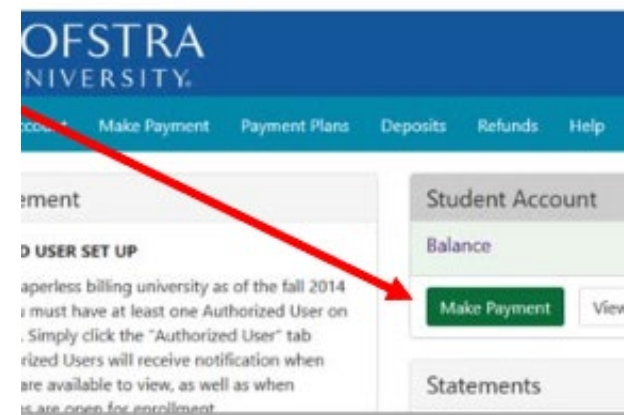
OFSTRA
NIVERSITY.

ccount Make Payment Payment Plans Deposits Refunds Help

ement

D USER SET UP

aperless billing university as of the fall 2014 u must have at least one Authorized User on . Simply click the "Authorized User" tab rized Users will receive notification when are available to view, as well as when s are open for enrollment

Student Account

Balance

Make Payment

Viev

Statements